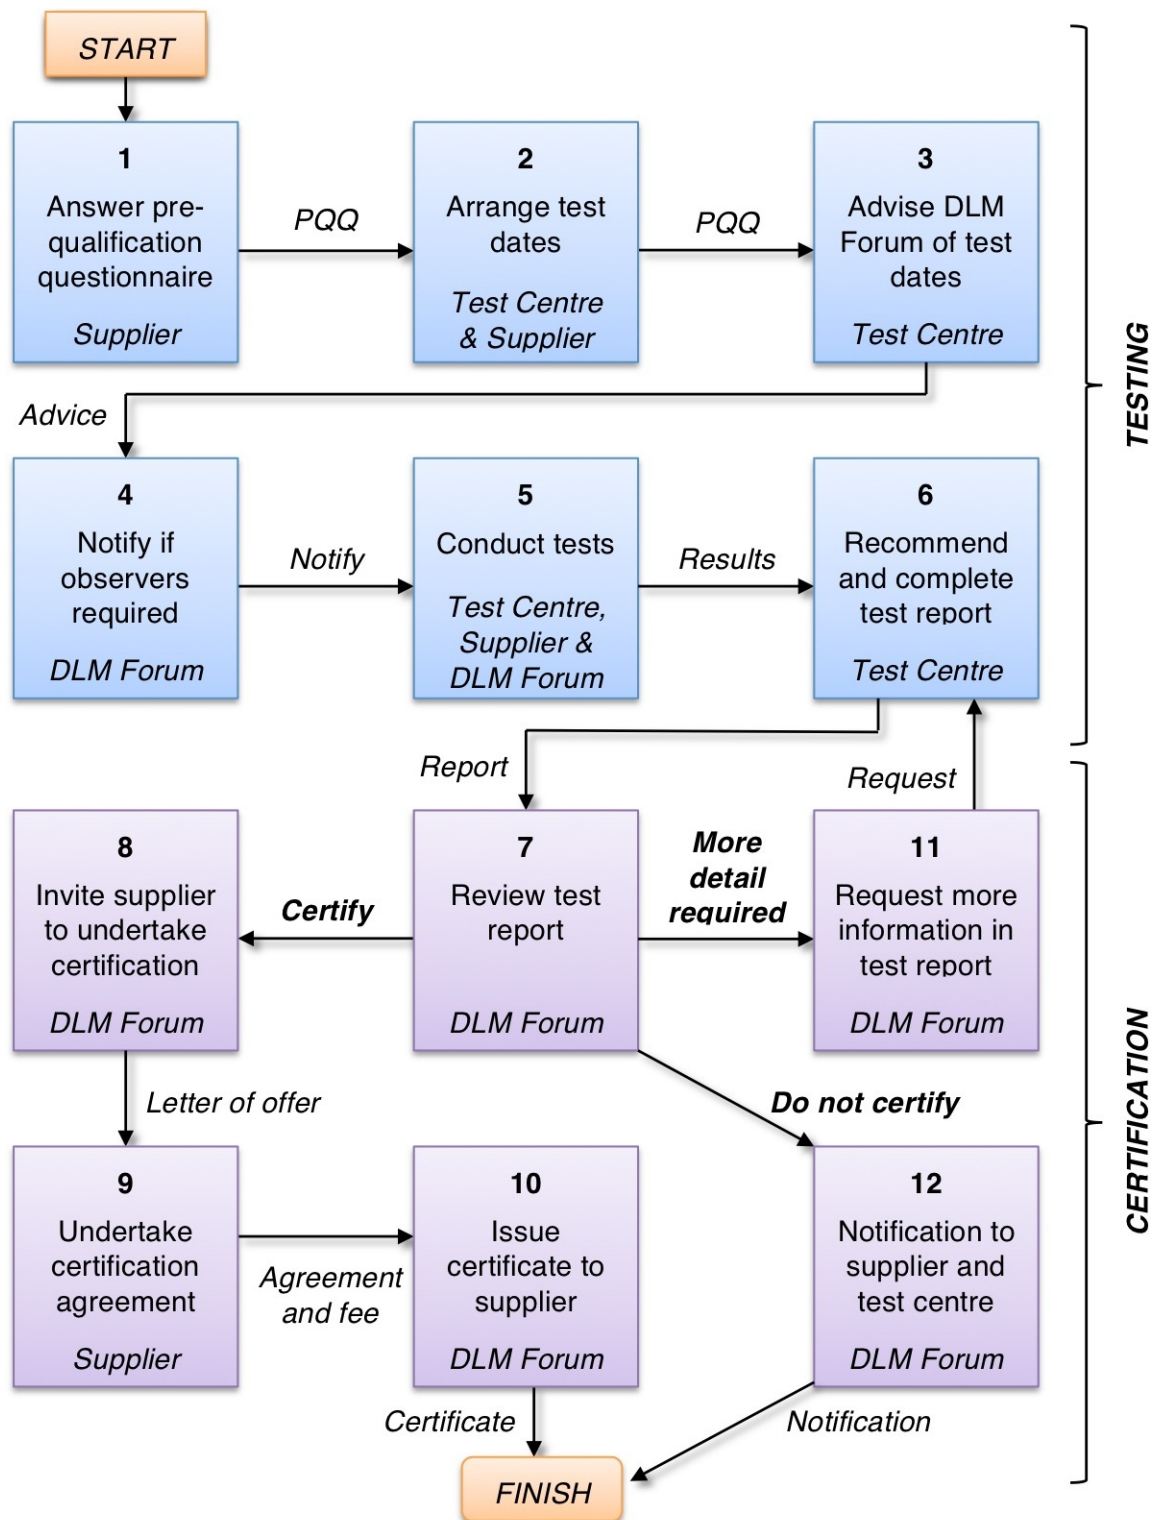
START

1
Answer pre-qualification questionnaire
Supplier

PQQ

2
Arrange test dates
Test Centre & Supplier

PQQ

3
Advise DLM Forum of test dates
Test Centre

TESTING

Advice

4
Notify if observers required
DLM Forum

Notify

5
Conduct tests
Test Centre, Supplier & DLM Forum

Results

6
Recommend and complete test report
Test Centre

Report

Request

8
Invite supplier to undertake certification
DLM Forum

Certify

7
Review test report
DLM Forum

More detail required

11
Request more information in test report
DLM Forum

CERTIFICATION

Letter of offer

Do not certify

9
Undertake certification agreement
Supplier

Agreement and fee

10
Issue certificate to supplier
DLM Forum

12
Notification to supplier and test centre
DLM Forum

Certificate

Notification

FINISH